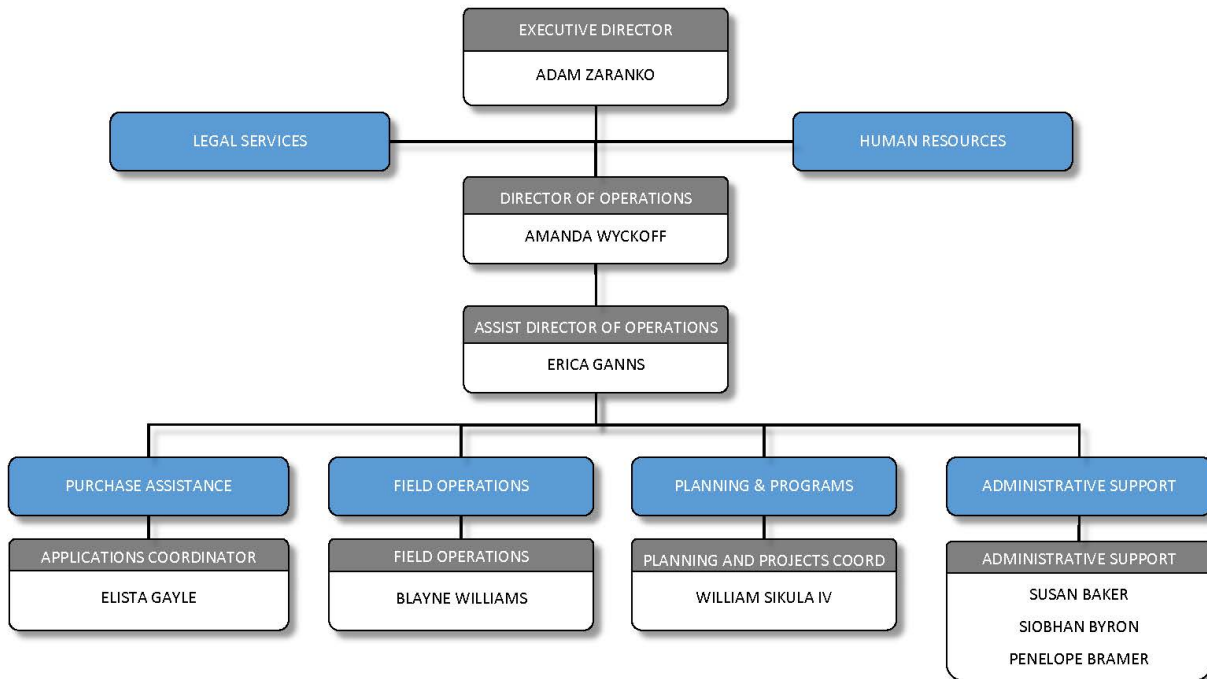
EXECUTIVE DIRECTOR
ADAM ZARANKO

LEGAL SERVICES

HUMAN RESOURCES

DIRECTOR OF OPERATIONS
AMANDA WYCKOFF

ASSIST DIRECTOR OF OPERATIONS
ERICA GANNS

PURCHASE ASSISTANCE

APPLICATIONS COORDINATOR
ELISTA GAYLE

FIELD OPERATIONS

FIELD OPERATIONS
BLAYNE WILLIAMS

PLANNING & PROGRAMS

PLANNING AND PROJECTS COORD
WILLIAM SIKULA IV

ADMINISTRATIVE SUPPORT

ADMINISTRATIVE SUPPORT
SUSAN BAKER
SIOBHAN BYRON
PENELOPE BRAMER